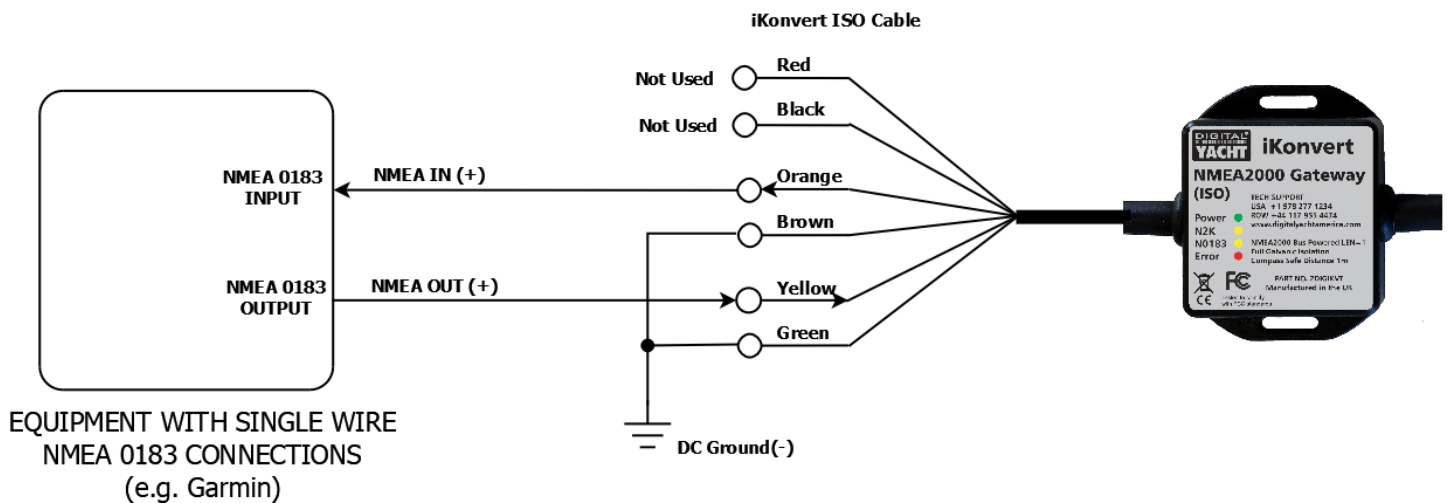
iKonvert ISO Cable

Not Used
Red
Not Used
Black

NMEA 0183 INPUT
NMEA IN (+)
Orange
Brown

NMEA 0183 OUTPUT
NMEA OUT (+)
Yellow
Green

DC Ground(-)

EQUIPMENT WITH SINGLE WIRE NMEA 0183 CONNECTIONS (e.g. Garmin)

DIGITAL YACHT
iKonvert
NMEA2000 Gateway (ISO)
TECH SUPPORT
USA +1 978 277 1234
ROW +44 117 955 4474
www.digitalyachtamerica.com
Power
N2K
N0183
Error
NMEA2000 Bus Powered LEN=1
Full Galvanic Isolation
Compass Safe Distance 1m
FC
CE
PART NO. ZDIGIKVT
Manufactured in the UK
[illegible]